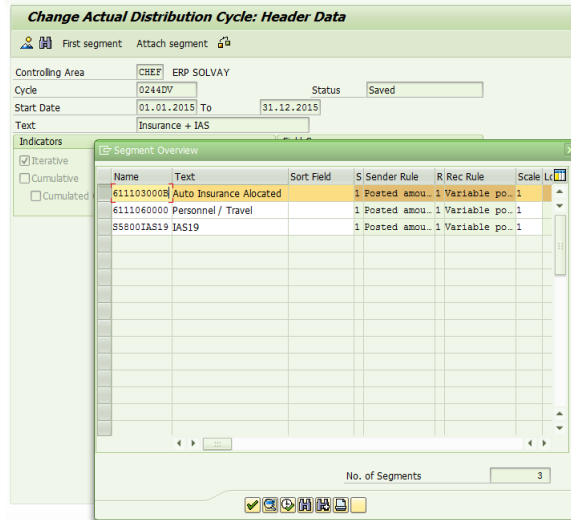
Change Actual Distribution Cycle: Header Data

First segment Attach segment

Controlling Area CHEF ERP SOLVAY
Cycle 0244DV Status Saved
Start Date 01.01.2015 To 31.12.2015
Text Insurance + IAS

Indicators
Iterative
Cumulative
Cumulated

Segment Overview

| Name | Text | Sort Field | S | Sender Rule | R | Rec Rule | Scale | Lo |
|---|---|---|---|---|---|---|---|---|
| 611103000B | Auto Insurance Alocated | | 1 | Posted amou… | 1 | Variable po… | 1 | |
| 6111060000 | Personnel / Travel | | 1 | Posted amou… | 1 | Variable po… | 1 | |
| S5800IAS19 | IAS19 | | 1 | Posted amou… | 1 | Variable po… | 1 | |

No. of Segments 3